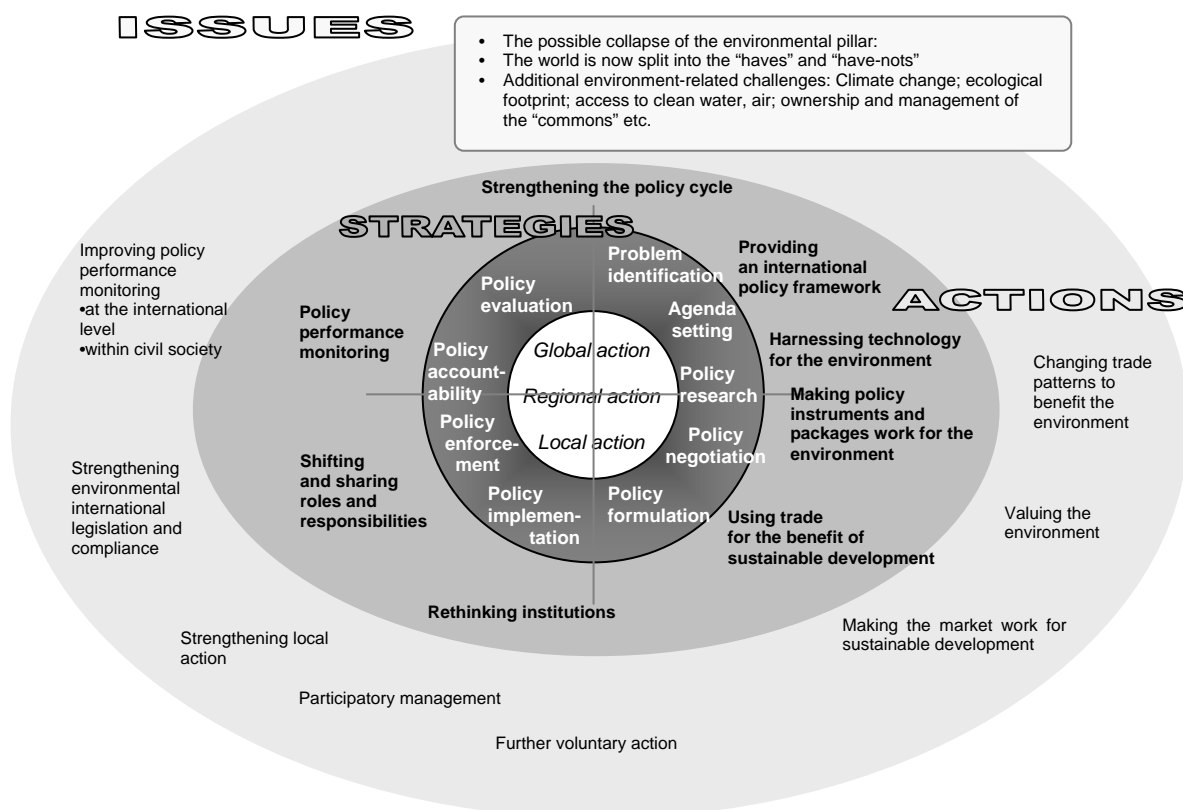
ISSUES

• The possible collapse of the environmental pillar:
• The world is now split into the "haves" and "have-nots"
• Additional environment-related challenges: Climate change; ecological footprint; access to clean water, air; ownership and management of the "commons" etc.

Strengthening the policy cycle

STRATEGIES

Improving policy performance monitoring
•at the international level
•within civil society

Providing an international policy framework

ACTIONS

Policy evaluation

Problem identification

Agenda setting

Policy performance monitoring

Harnessing technology for the environment

Global action

Policy accountability

Regional action

Policy research

Changing trade patterns to benefit the environment

Making policy instruments and packages work for the environment

Local action

Policy enforcement

Policy negotiation

Strengthening environmental international legislation and compliance

Shifting and sharing roles and responsibilities

Policy implementation

Policy formulation

Using trade for the benefit of sustainable development

Valuing the environment

Rethinking institutions

Strengthening local action

Making the market work for sustainable development

Participatory management

Further voluntary action